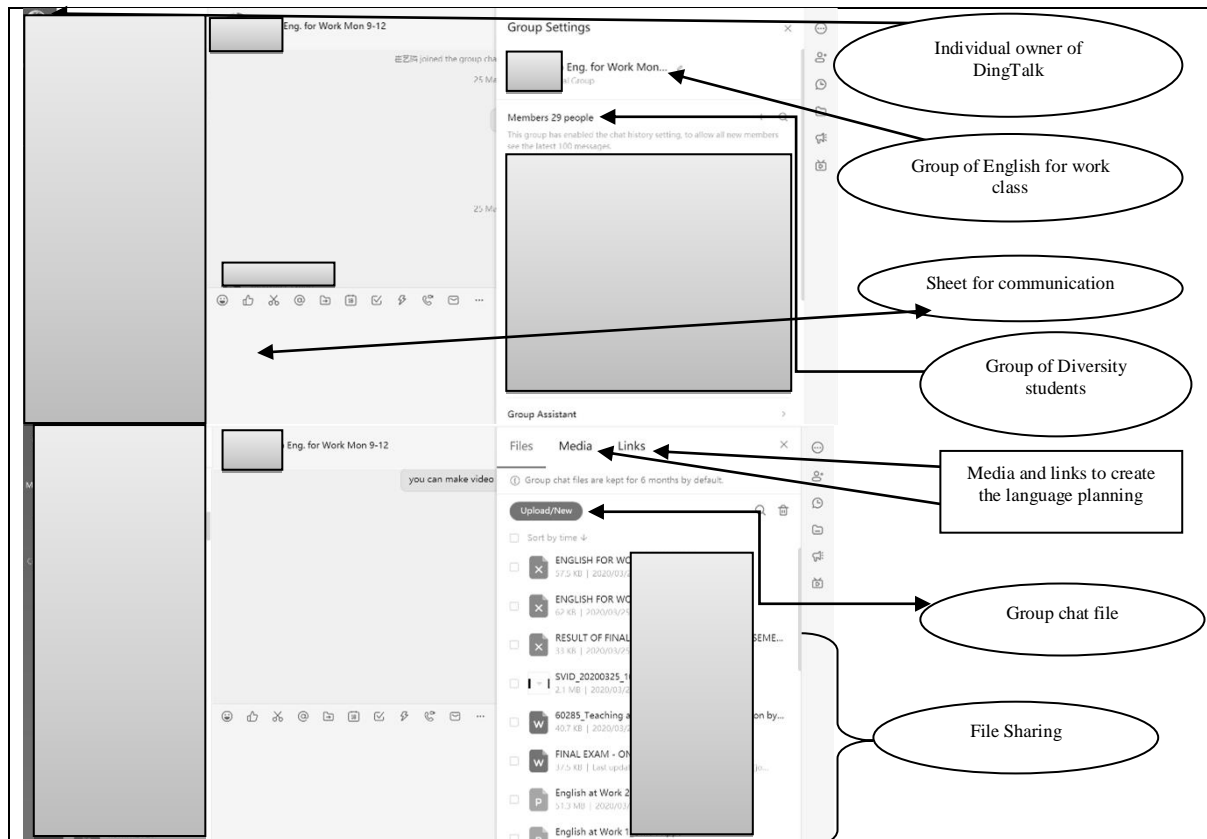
Eng. for Work Mon 9-12

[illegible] joined the group cha

25 Ma

25 Ma

Group Settings

Eng. for Work Mon...

al Group

Members 29 people

This group has enabled the chat history setting, to allow all new members see the latest 100 messages.

Group Assistant

Individual owner of DingTalk

Group of English for work class

Sheet for communication

Group of Diversity students

Eng. for Work Mon 9-12

you can make video

Files Media Links

Group chat files are kept for 6 months by default.

Upload/New

Sort by time

ENGLISH FOR WO
37.5 KB | 2020/03/

ENGLISH FOR WO
62 KB | 2020/03/

RESULT OF FINAL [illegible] SEME...
33 KB | 2020/03/

SVID_20200325_1
2.1 MB | 2020/03/

60285_Teaching a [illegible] on by...
40.7 KB | 2020/03/

FINAL EXAM - ON
37.5 KB | Last updat

English at Work 2
51.3 MB | 2020/03/

English at Work 1

Media and links to create the language planning

Group chat file

File Sharing